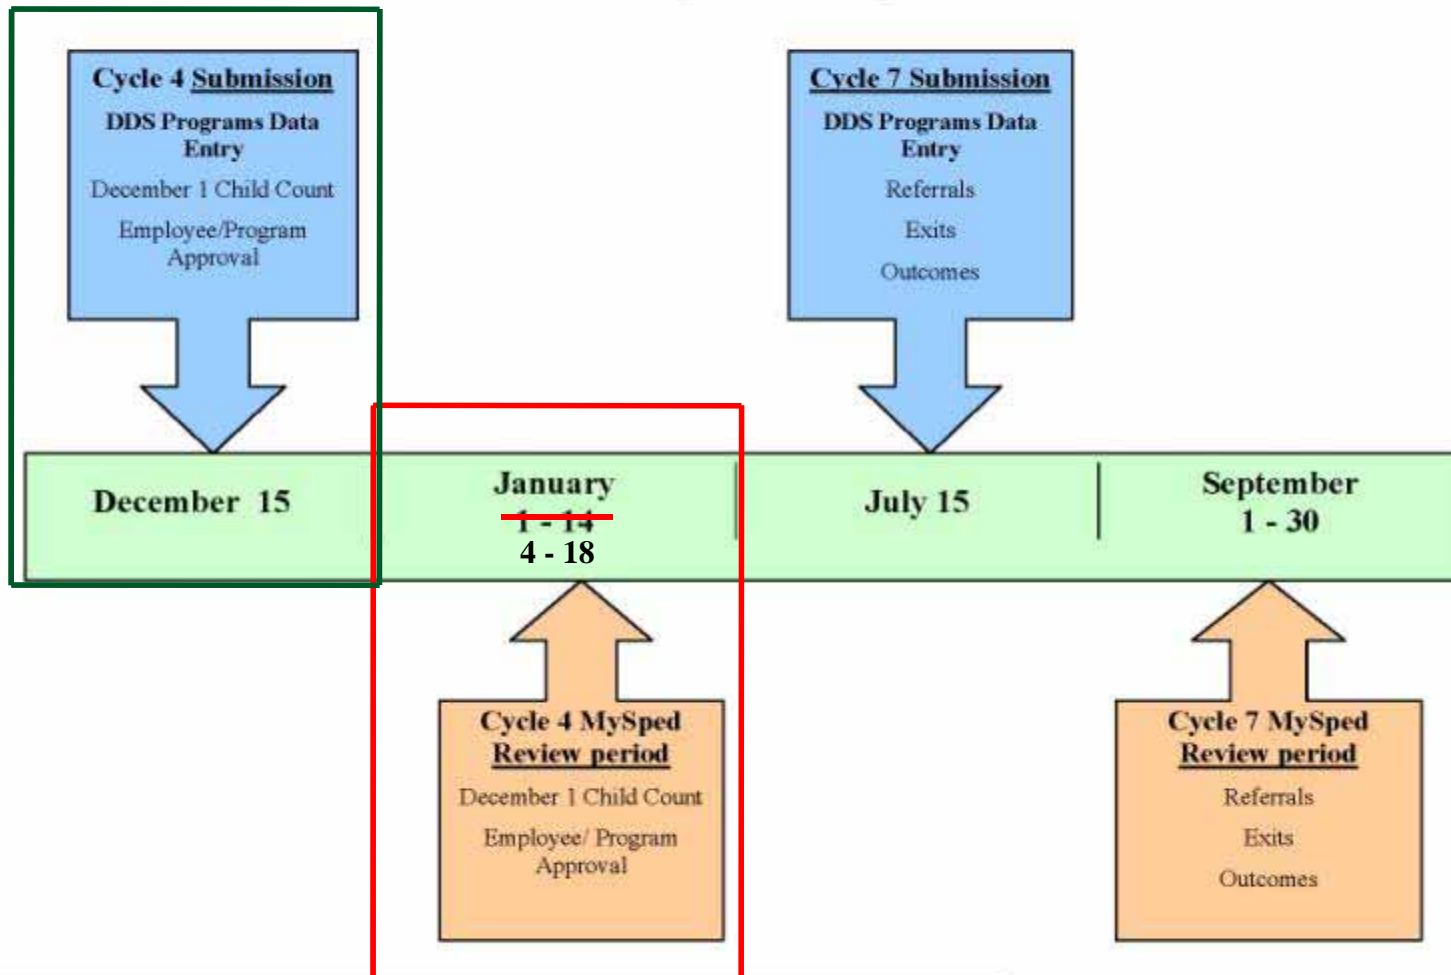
Cycle 4 Submission
DDS Programs Data Entry
December 1 Child Count
Employee/Program Approval

Cycle 7 Submission
DDS Programs Data Entry
Referrals
Exits
Outcomes

December 15

January
~~1 - 14~~
4 - 18

July 15

September
1 - 30

Cycle 4 MySped
Review period
December 1 Child Count
Employee/ Program Approval

Cycle 7 MySped
Review period
Referrals
Exits
Outcomes